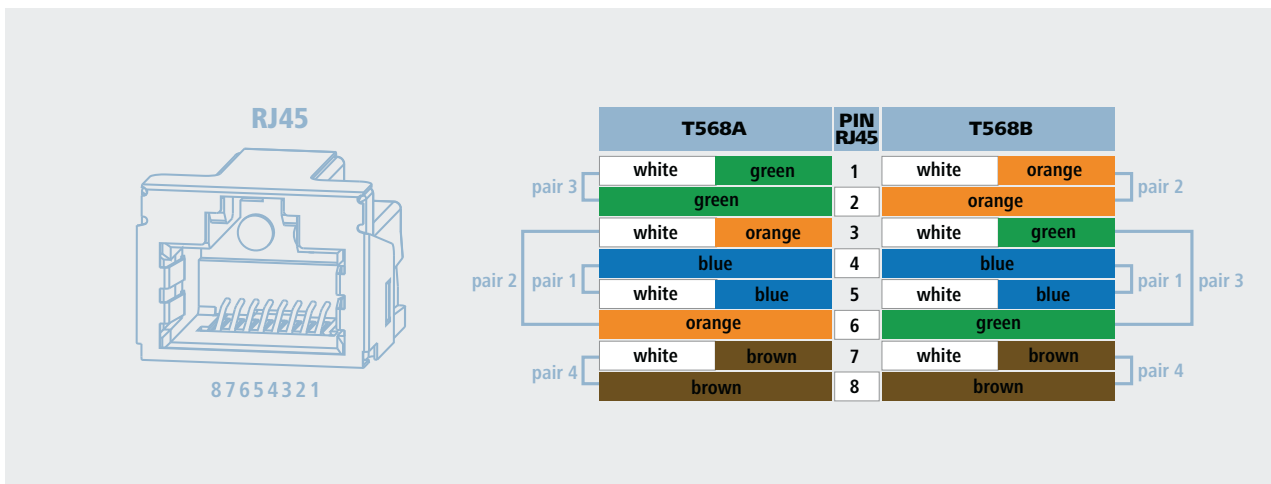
RJ45

87654321

| T568A | | PIN RJ45 | T568B | |
|---|---|---|---|---|
| white | green | 1 | white | orange |
| green | | 2 | orange | |
| white | orange | 3 | white | green |
| blue | | 4 | blue | |
| white | blue | 5 | white | blue |
| orange | | 6 | green | |
| white | brown | 7 | white | brown |
| brown | | 8 | brown | |

pair 3
pair 2
pair 1
pair 4
pair 2
pair 1
pair 3
pair 4